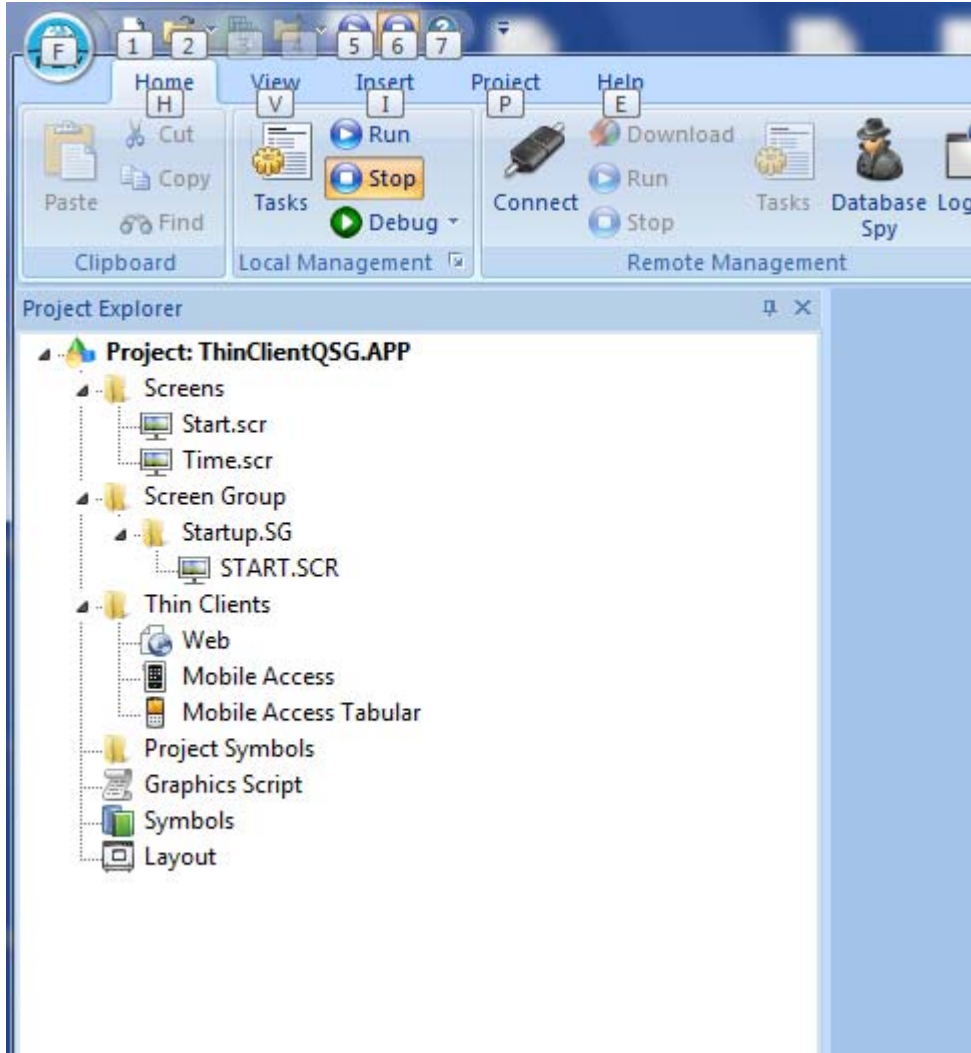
F 1 2 3 4 5 6 7

Home H
View V
Insert I
Project P
Help E

Paste
Cut
Copy
Find
Clipboard

Tasks
Run
Stop
Debug
Local Management

Connect
Download
Run
Stop
Tasks
Database Spy
Log
Remote Management

Project Explorer

Project: ThinClientQSG.APP
Screens
Start.scr
Time.scr
Screen Group
Startup.SG
START.SCR
Thin Clients
Web
Mobile Access
Mobile Access Tabular
Project Symbols
Graphics Script
Symbols
Layout